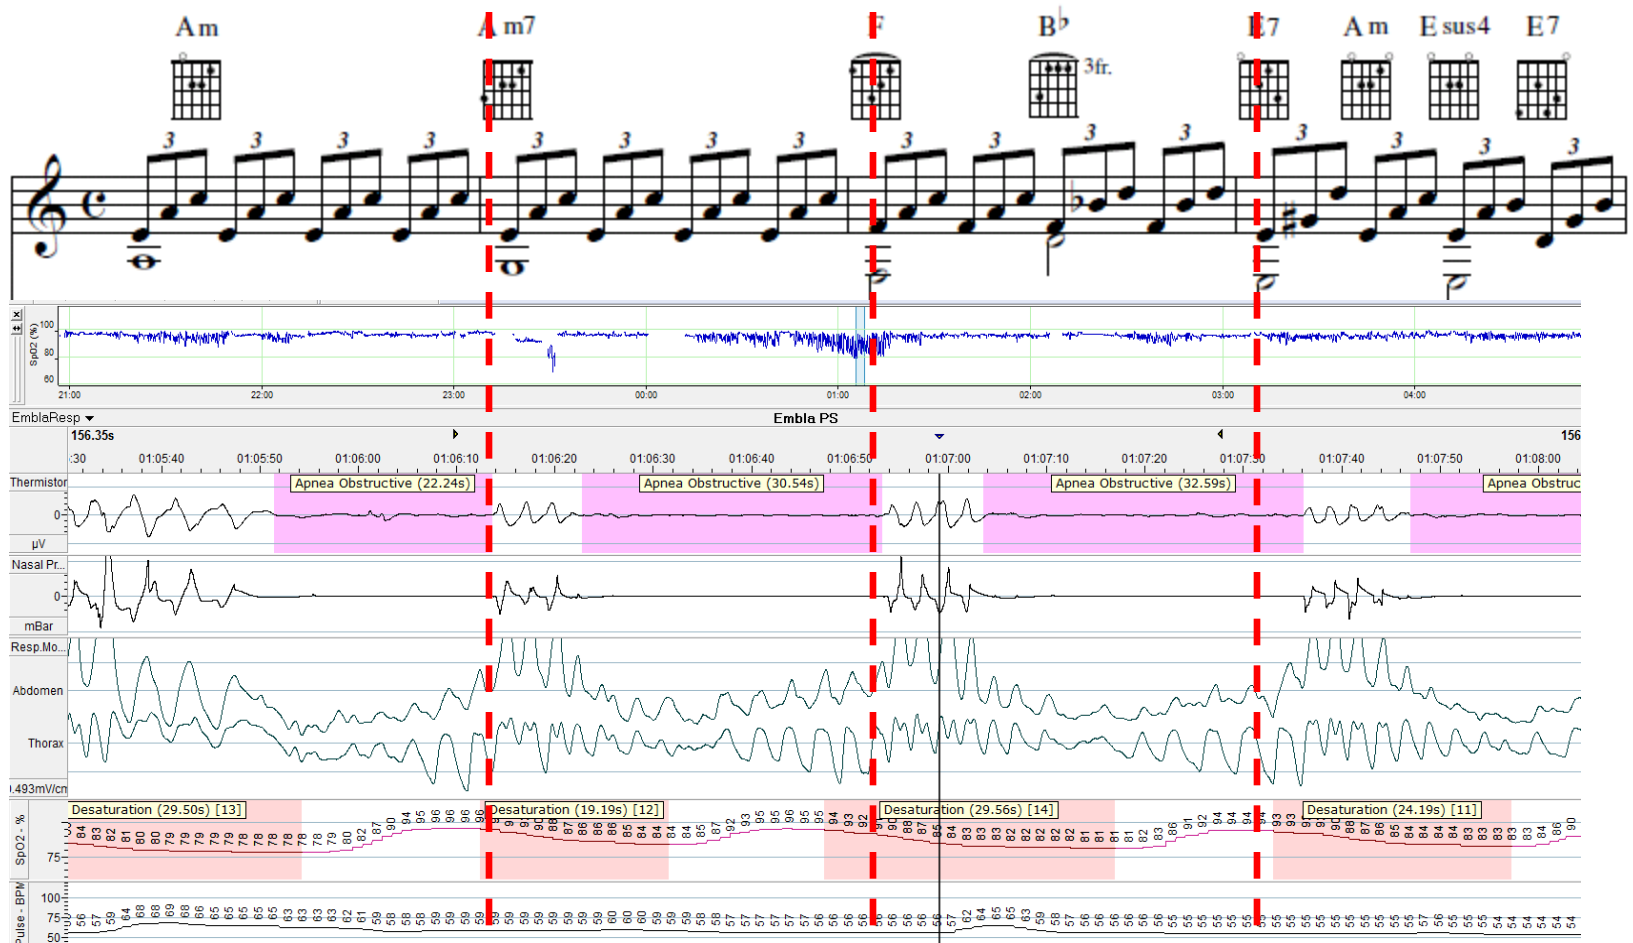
Am A m7 F B♭ E7 Am E sus4 E7

3fr.

3 3 3 3 3 3 3 3 3 3 3 3 3 3 3 3

SpO2 (%) 100 80 60

21:00 22:00 23:00 00:00 01:00 02:00 03:00 04:00

EmblaResp ▾

Embla PS

156.35s

156

:30 01:05:40 01:05:50 01:06:00 01:06:10 01:06:20 01:06:30 01:06:40 01:06:50 01:07:00 01:07:10 01:07:20 01:07:30 01:07:40 01:07:50 01:08:00

Thermistor

Apnea Obstructive (22.24s)

Apnea Obstructive (30.54s)

Apnea Obstructive (32.59s)

Apnea Obstruc

0

µV

Nasal Pr...

0

mBar

Resp.Mo...

Abdomen

Thorax

.493mV/cm

Desaturation (29.50s) [13]

Desaturation (19.19s) [12]

Desaturation (29.56s) [14]

Desaturation (24.19s) [11]

SpO2 - %

75

Pulse - BPM

100

75

50